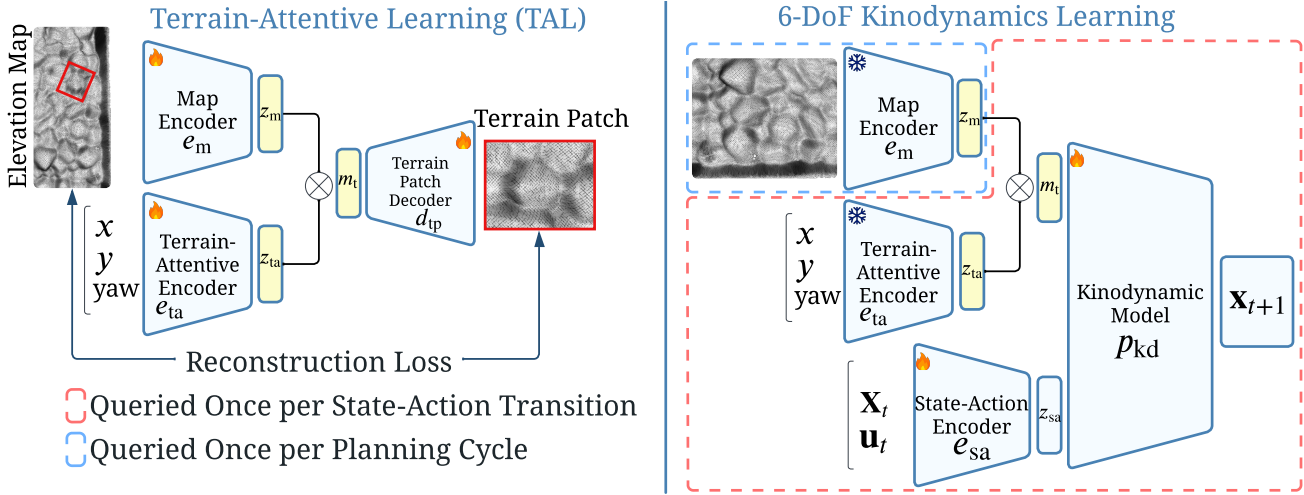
Terrain-Attentive Learning (TAL)

Elevation Map

Map Encoder $e_{\text{m}}$

$z_{\text{m}}$

$m_{\text{t}}$

Terrain Patch Decoder $d_{\text{tp}}$

Terrain Patch

$x$
$y$
yaw

Terrain-Attentive Encoder $e_{\text{ta}}$

$z_{\text{ta}}$

Reconstruction Loss

Queried Once per State-Action Transition

Queried Once per Planning Cycle

6-DoF Kinodynamics Learning

Map Encoder $e_{\text{m}}$

$z_{\text{m}}$

$m_{\text{t}}$

$x$
$y$
yaw

Terrain-Attentive Encoder $e_{\text{ta}}$

$z_{\text{ta}}$

Kinodynamic Model $p_{\text{kd}}$

$\mathbf{x}_{t+1}$

$\mathbf{x}_t$
$\mathbf{u}_t$

State-Action Encoder $e_{\text{sa}}$

$z_{\text{sa}}$